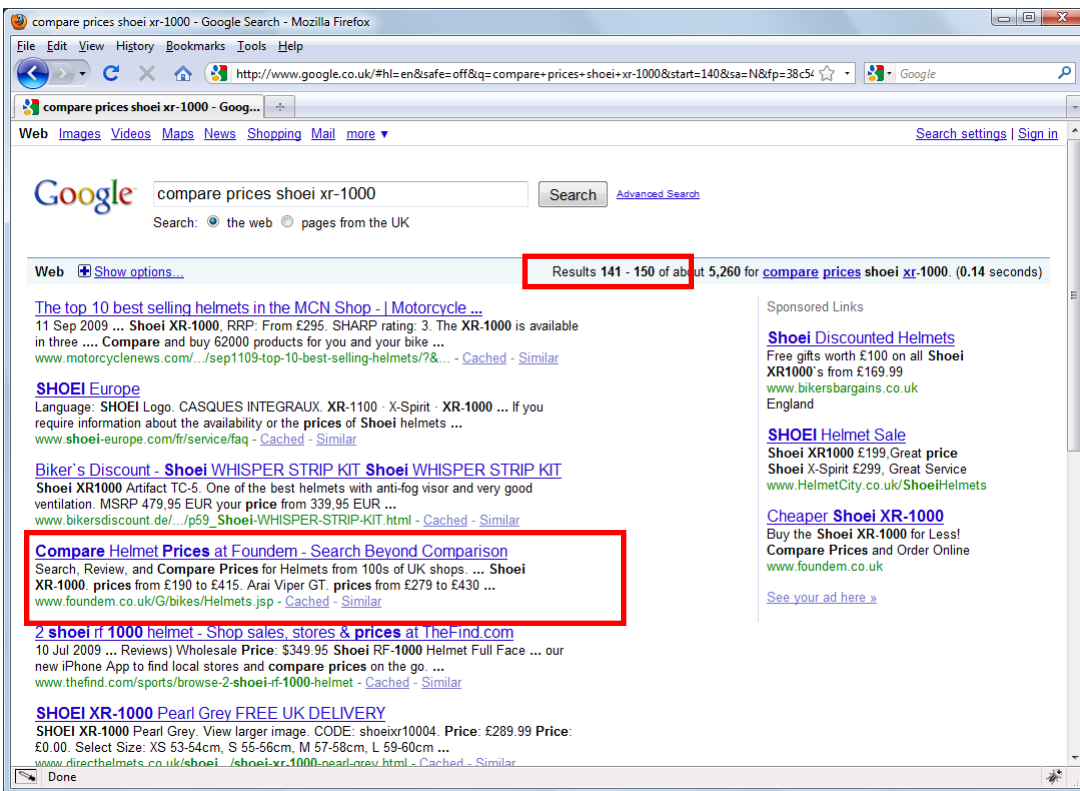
compare prices shoei xr-1000 - Google Search - Mozilla Firefox

File Edit View History Bookmarks Tools Help

http://www.google.co.uk/#hl=en&safe=off&q=compare+prices+shoei+xr-1000&start=140&sa=N&fp=38c5

Google

compare prices shoei xr-1000 - Goog...

Web Images Videos Maps News Shopping Mail more ▾

Search settings | Sign in

Google

compare prices shoei xr-1000

Search

Advanced Search

Search: the web pages from the UK

Web Show options...

Results 141 - 150 of about 5,260 for compare prices shoei xr-1000. (0.14 seconds)

The top 10 best selling helmets in the MCN Shop - | Motorcycle ...
11 Sep 2009 ... Shoei XR-1000, RRP: From £295. SHARP rating: 3. The XR-1000 is available in three .... Compare and buy 62000 products for you and your bike ...
www.motorcyclenews.com/.../sep1109-top-10-best-selling-helmets/?&... - Cached - Similar

SHOEI Europe
Language: SHOEI Logo. CASQUES INTEGRAUX. XR-1100 · X-Spirit · XR-1000 ... If you require information about the availability or the prices of Shoei helmets ...
www.shoei-europe.com/fr/service/faq - Cached - Similar

Biker`s Discount - Shoei WHISPER STRIP KIT Shoei WHISPER STRIP KIT
Shoei XR1000 Artifact TC-5. One of the best helmets with anti-fog visor and very good ventilation. MSRP 479,95 EUR your price from 339,95 EUR ...
www.bikersdiscount.de/.../p59_Shoei-WHISPER-STRIP-KIT.html - Cached - Similar

Compare Helmet Prices at Foundem - Search Beyond Comparison
Search, Review, and Compare Prices for Helmets from 100s of UK shops. ... Shoei XR-1000. prices from £190 to £415. Arai Viper GT. prices from £279 to £430 ...
www.foundem.co.uk/G/bikes/Helmets.jsp - Cached - Similar

2 shoei rf 1000 helmet - Shop sales, stores & prices at TheFind.com
10 Jul 2009 ... Reviews) Wholesale Price: $349.95 Shoei RF-1000 Helmet Full Face ... our new iPhone App to find local stores and compare prices on the go. ...
www.thefind.com/sports/browse-2-shoei-rf-1000-helmet - Cached - Similar

SHOEI XR-1000 Pearl Grey FREE UK DELIVERY
SHOEI XR-1000 Pearl Grey. View larger image. CODE: shoeixr10004. Price: £289.99 Price: £0.00. Select Size: XS 53-54cm, S 55-56cm, M 57-58cm, L 59-60cm ...
www.directhelmets.co.uk/shoei.../shoei-xr-1000-pearl-grey.html - Cached - Similar

Sponsored Links

Shoei Discounted Helmets
Free gifts worth £100 on all Shoei XR1000`s from £169.99
www.bikersbargains.co.uk
England

SHOEI Helmet Sale
Shoei XR1000 £199,Great price
Shoei X-Spirit £299, Great Service
www.HelmetCity.co.uk/ShoeiHelmets

Cheaper Shoei XR-1000
Buy the Shoei XR-1000 for Less!
Compare Prices and Order Online
www.foundem.co.uk

See your ad here »

Done